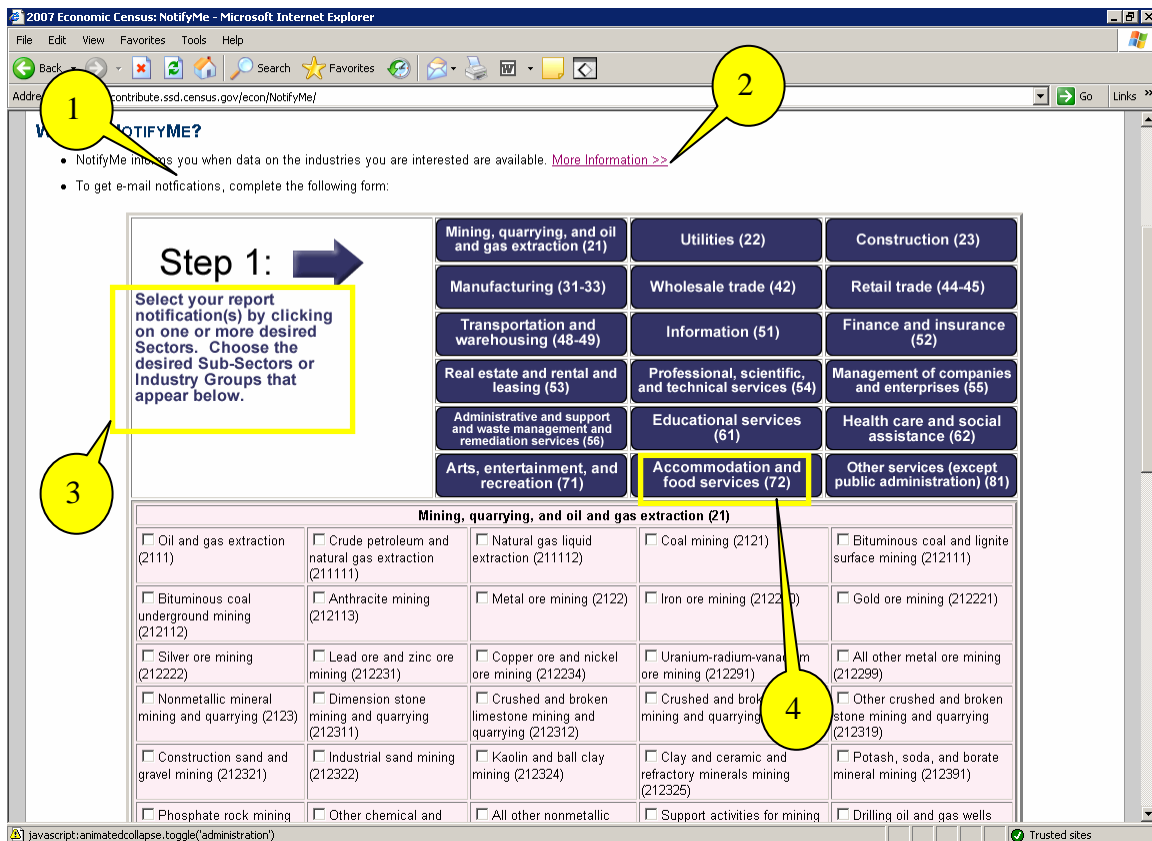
2007 Economic Census: NotifyMe - Microsoft Internet Explorer

File Edit View Favorites Tools Help

Back Search Favorites

Addre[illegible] contribute.ssd.census.gov/econ/NotifyMe/ Go Links

1

2

W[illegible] NOTIFYME?

• NotifyMe in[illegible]s you when data on the industries you are interested are available. More Information >>

• To get e-mail notfications, complete the following form:

Step 1:

Select your report notification(s) by clicking on one or more desired Sectors. Choose the desired Sub-Sectors or Industry Groups that appear below.

3

| Mining, quarrying, and oil and gas extraction (21) | Utilities (22) | Construction (23) |
|---|---|---|
| Manufacturing (31-33) | Wholesale trade (42) | Retail trade (44-45) |
| Transportation and warehousing (48-49) | Information (51) | Finance and insurance (52) |
| Real estate and rental and leasing (53) | Professional, scientific, and technical services (54) | Management of companies and enterprises (55) |
| Administrative and support and waste management and remediation services (56) | Educational services (61) | Health care and social assistance (62) |
| Arts, entertainment, and recreation (71) | Accommodation and food services (72) | Other services (except public administration) (81) |

Mining, quarrying, and oil and gas extraction (21)

| | | | | |
|---|---|---|---|---|
| Oil and gas extraction (2111) | Crude petroleum and natural gas extraction (211111) | Natural gas liquid extraction (211112) | Coal mining (2121) | Bituminous coal and lignite surface mining (212111) |
| Bituminous coal underground mining (212112) | Anthracite mining (212113) | Metal ore mining (2122) | Iron ore mining (2122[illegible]) | Gold ore mining (212221) |
| Silver ore mining (212222) | Lead ore and zinc ore mining (212231) | Copper ore and nickel ore mining (212234) | Uranium-radium-vana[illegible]m ore mining (212291) | All other metal ore mining (212299) |
| Nonmetallic mineral mining and quarrying (2123) | Dimension stone mining and quarrying (212311) | Crushed and broken limestone mining and quarrying (212312) | Crushed and brok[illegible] mining and quarrying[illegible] | Other crushed and broken stone mining and quarrying (212319) |
| Construction sand and gravel mining (212321) | Industrial sand mining (212322) | Kaolin and ball clay mining (212324) | Clay and ceramic and refractory minerals mining (212325) | Potash, soda, and borate mineral mining (212391) |
| Phosphate rock mining | Other chemical and | All other nonmetallic | Support activities for mining | Drilling oil and gas wells |

4

javascript:animatedcollapse.toggle('administration')

Trusted sites